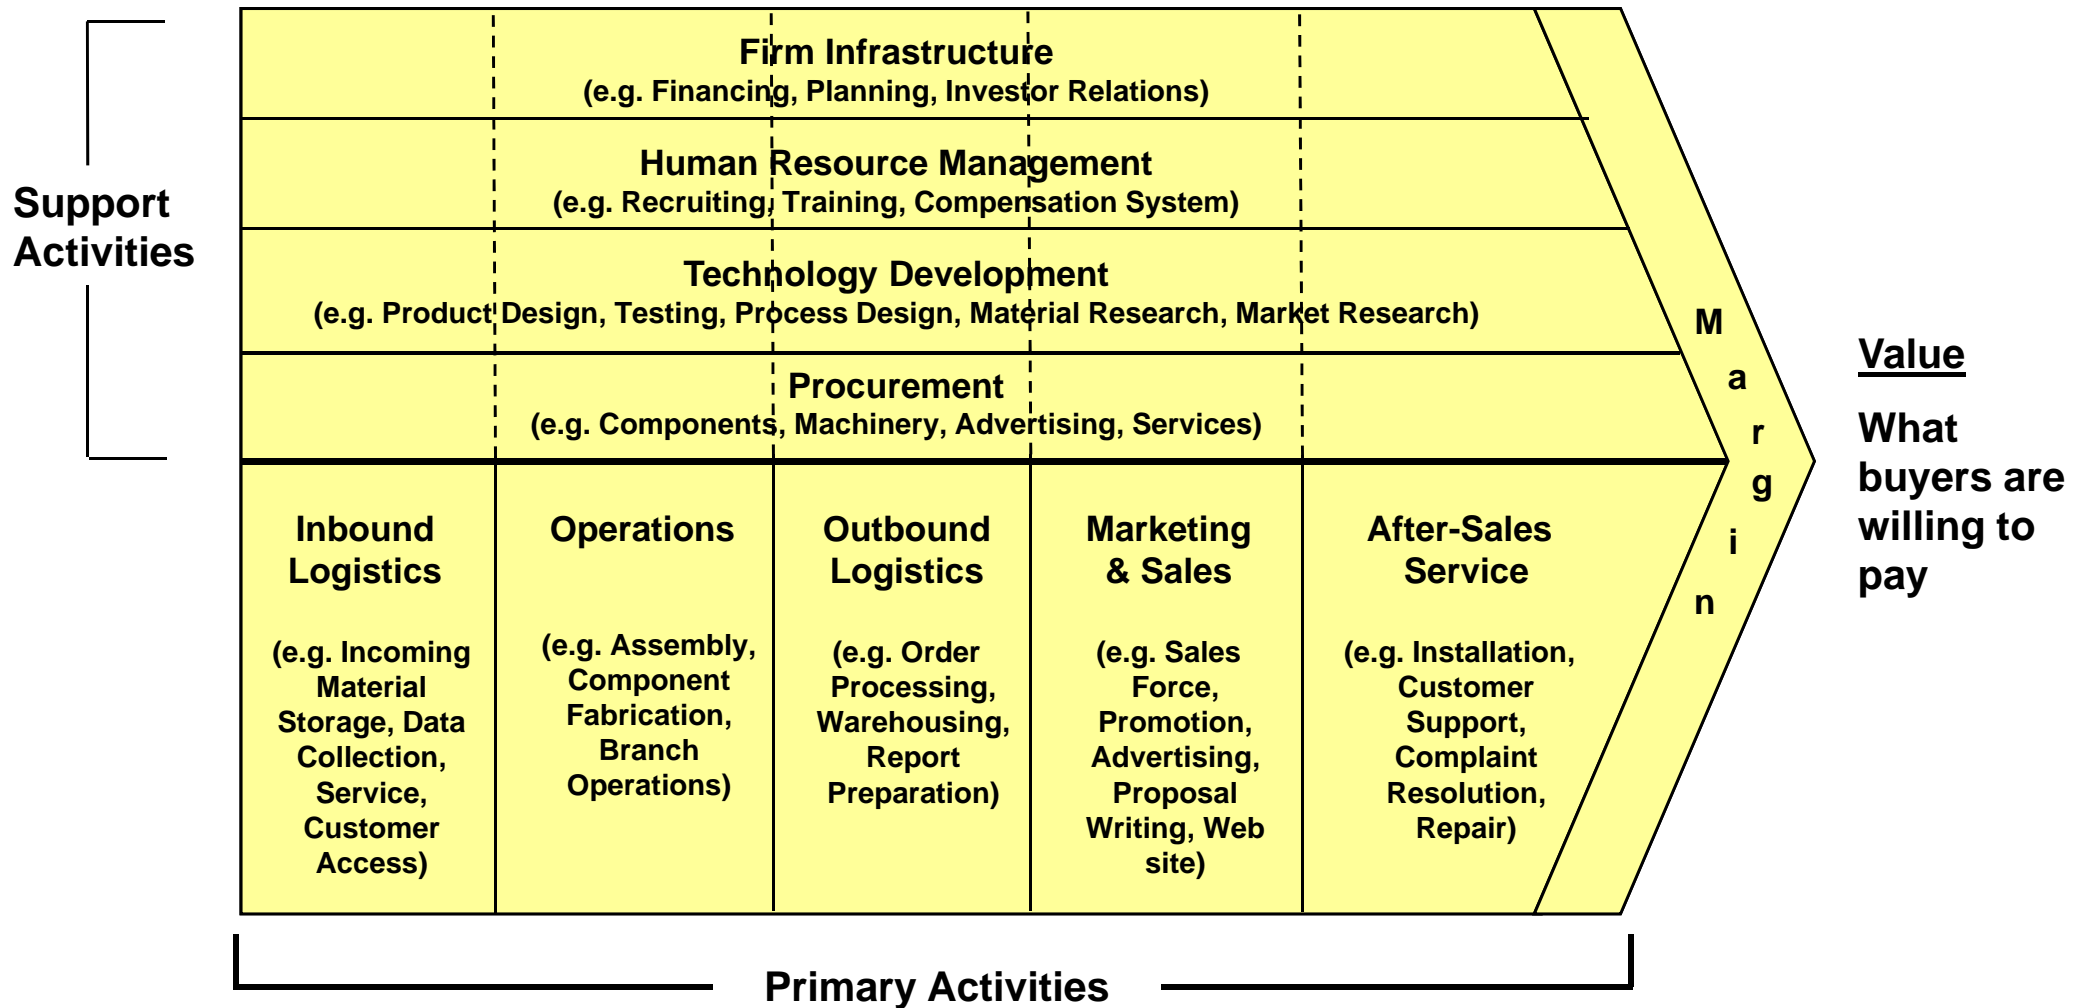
Support Activities

Firm Infrastructure
(e.g. Financing, Planning, Investor Relations)

Human Resource Management
(e.g. Recruiting, Training, Compensation System)

Technology Development
(e.g. Product Design, Testing, Process Design, Material Research, Market Research)

Procurement
(e.g. Components, Machinery, Advertising, Services)

Inbound Logistics

(e.g. Incoming Material Storage, Data Collection, Service, Customer Access)

Operations

(e.g. Assembly, Component Fabrication, Branch Operations)

Outbound Logistics

(e.g. Order Processing, Warehousing, Report Preparation)

Marketing & Sales

(e.g. Sales Force, Promotion, Advertising, Proposal Writing, Web site)

After-Sales Service

(e.g. Installation, Customer Support, Complaint Resolution, Repair)

M
a
r
g
i
n

Value

What buyers are willing to pay

Primary Activities